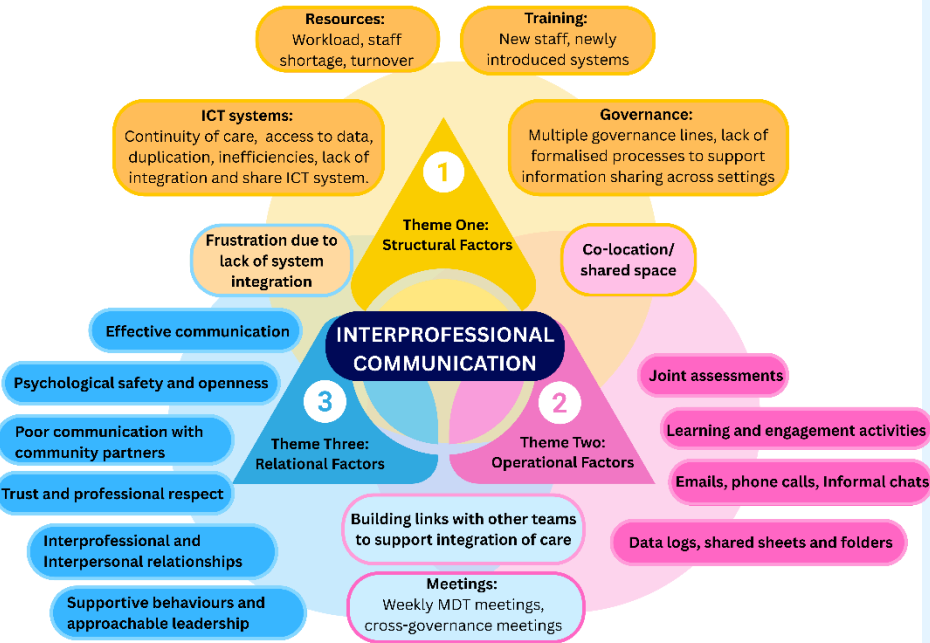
Resources:
Workload, staff shortage, turnover

Training:
New staff, newly introduced systems

ICT systems:
Continuity of care, access to data, duplication, inefficiencies, lack of integration and share ICT system.

Governance:
Multiple governance lines, lack of formalised processes to support information sharing across settings

1

Theme One: Structural Factors

Frustration due to lack of system integration

Co-location/ shared space

INTERPROFESSIONAL COMMUNICATION

Effective communication

Psychological safety and openness

Poor communication with community partners

Trust and professional respect

Interprofessional and Interpersonal relationships

Supportive behaviours and approachable leadership

3

Theme Three: Relational Factors

2

Theme Two: Operational Factors

Joint assessments

Learning and engagement activities

Emails, phone calls, Informal chats

Data logs, shared sheets and folders

Building links with other teams to support integration of care

Meetings:
Weekly MDT meetings, cross-governance meetings